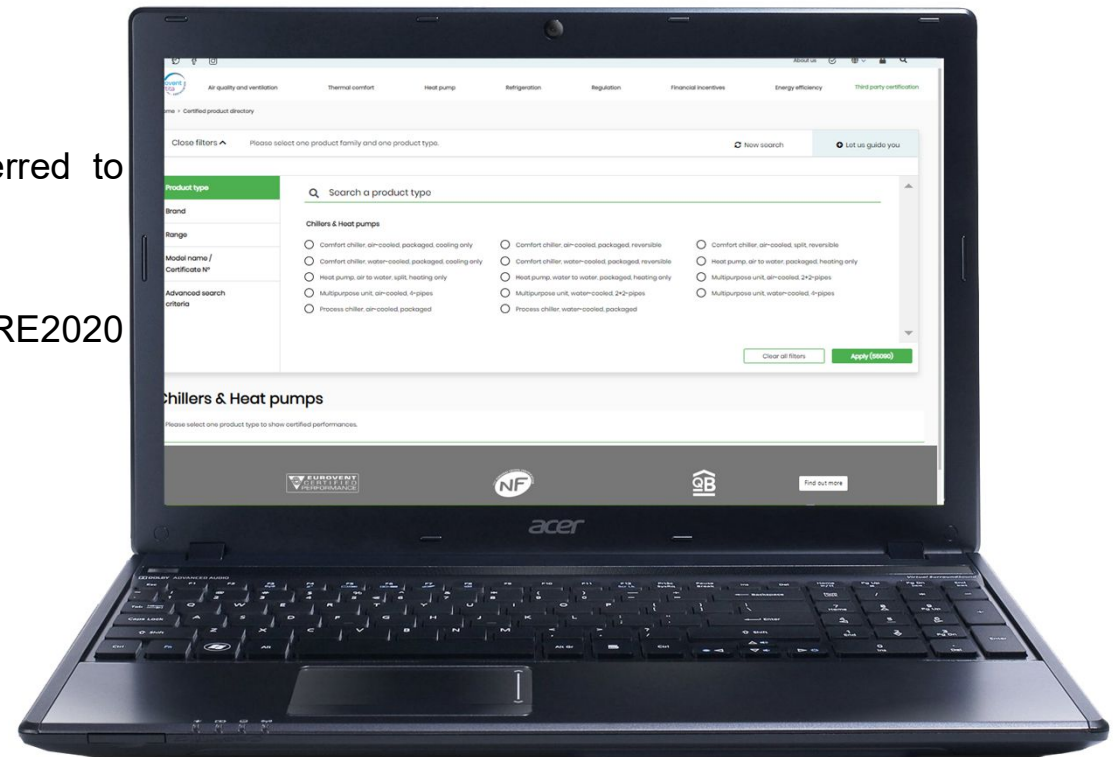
erred to

RE2020

About us

Air quality and ventilation Thermal comfort Heat pump Refrigeration Regulation Financial incentives Energy efficiency Third party certification

me > Certified product directory

Close filters ^ Please select one product family and one product type. New search Let us guide you

Product type
Brand
Range
Model name / Certificate N°
Advanced search criteria

Search a product type

Chillers & Heat pumps

Comfort chiller, air-cooled, packaged, cooling only
Comfort chiller, air-cooled, packaged, reversible
Comfort chiller, air-cooled, split, reversible
Comfort chiller, water-cooled, packaged, cooling only
Comfort chiller, water-cooled, packaged, reversible
Heat pump, air to water, packaged, heating only
Heat pump, air to water, split, heating only
Heat pump, water to water, packaged, heating only
Multipurpose unit, air-cooled, 2+2-pipes
Multipurpose unit, air-cooled, 4-pipes
Multipurpose unit, water-cooled, 2+2-pipes
Multipurpose unit, water-cooled, 4-pipes
Process chiller, air-cooled, packaged
Process chiller, water-cooled, packaged

Clear all filters Apply (55090)

Chillers & Heat pumps

Please select one product type to show certified performances.

EUROVENT CERTIFIED PERFORMANCE NF QB Find out more

acer